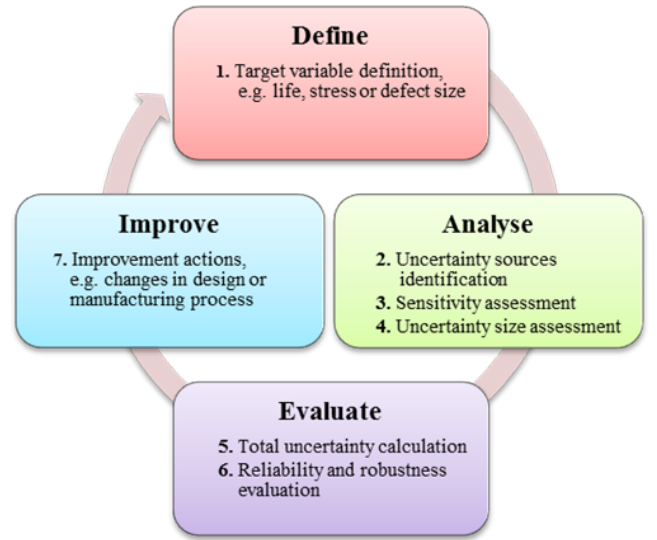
Define

1. Target variable definition, e.g. life, stress or defect size

Analyse

2. Uncertainty sources identification
3. Sensitivity assessment
4. Uncertainty size assessment

Evaluate

5. Total uncertainty calculation
6. Reliability and robustness evaluation

Improve

7. Improvement actions, e.g. changes in design or manufacturing process